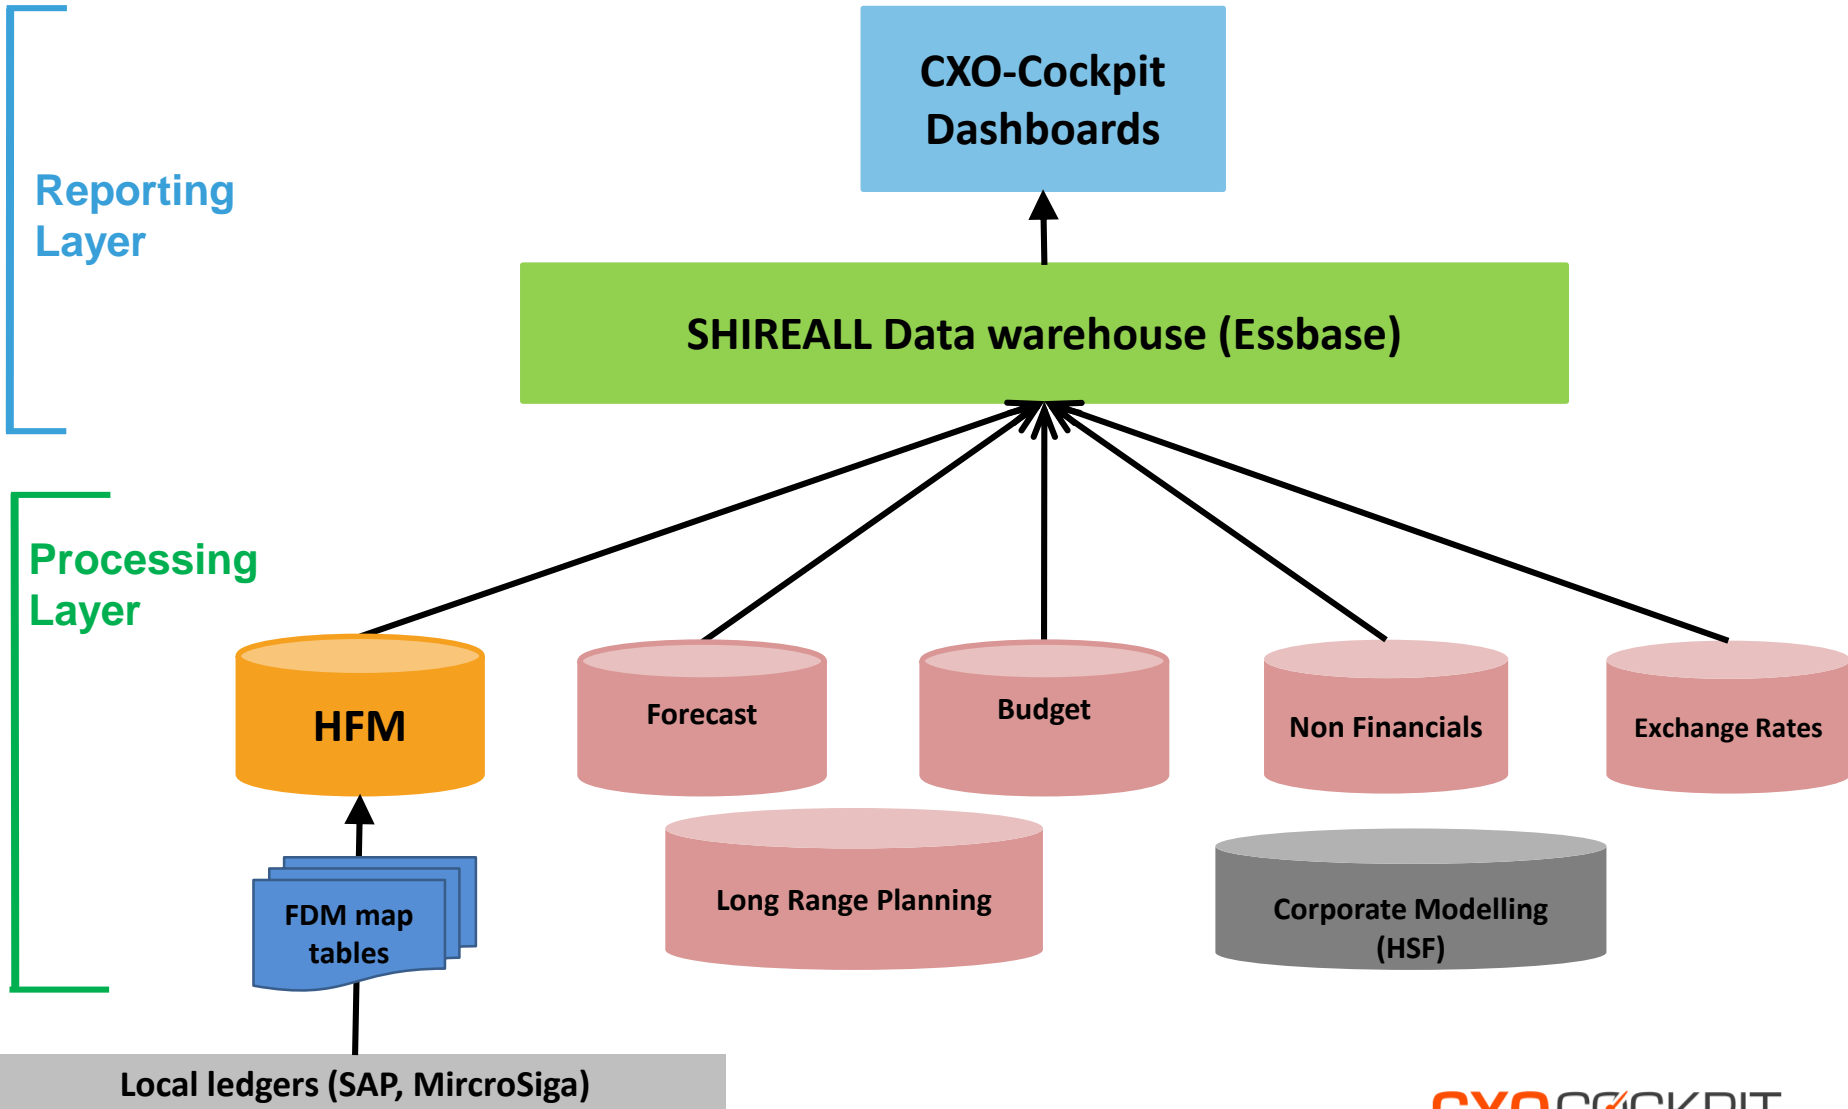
Reporting Layer

CXO-Cockpit Dashboards

SHIREALL Data warehouse (Essbase)

Processing Layer

HFM

Forecast

Budget

Non Financials

Exchange Rates

Long Range Planning

Corporate Modelling (HSF)

FDM map tables

Local ledgers (SAP, MircroSiga)

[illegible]